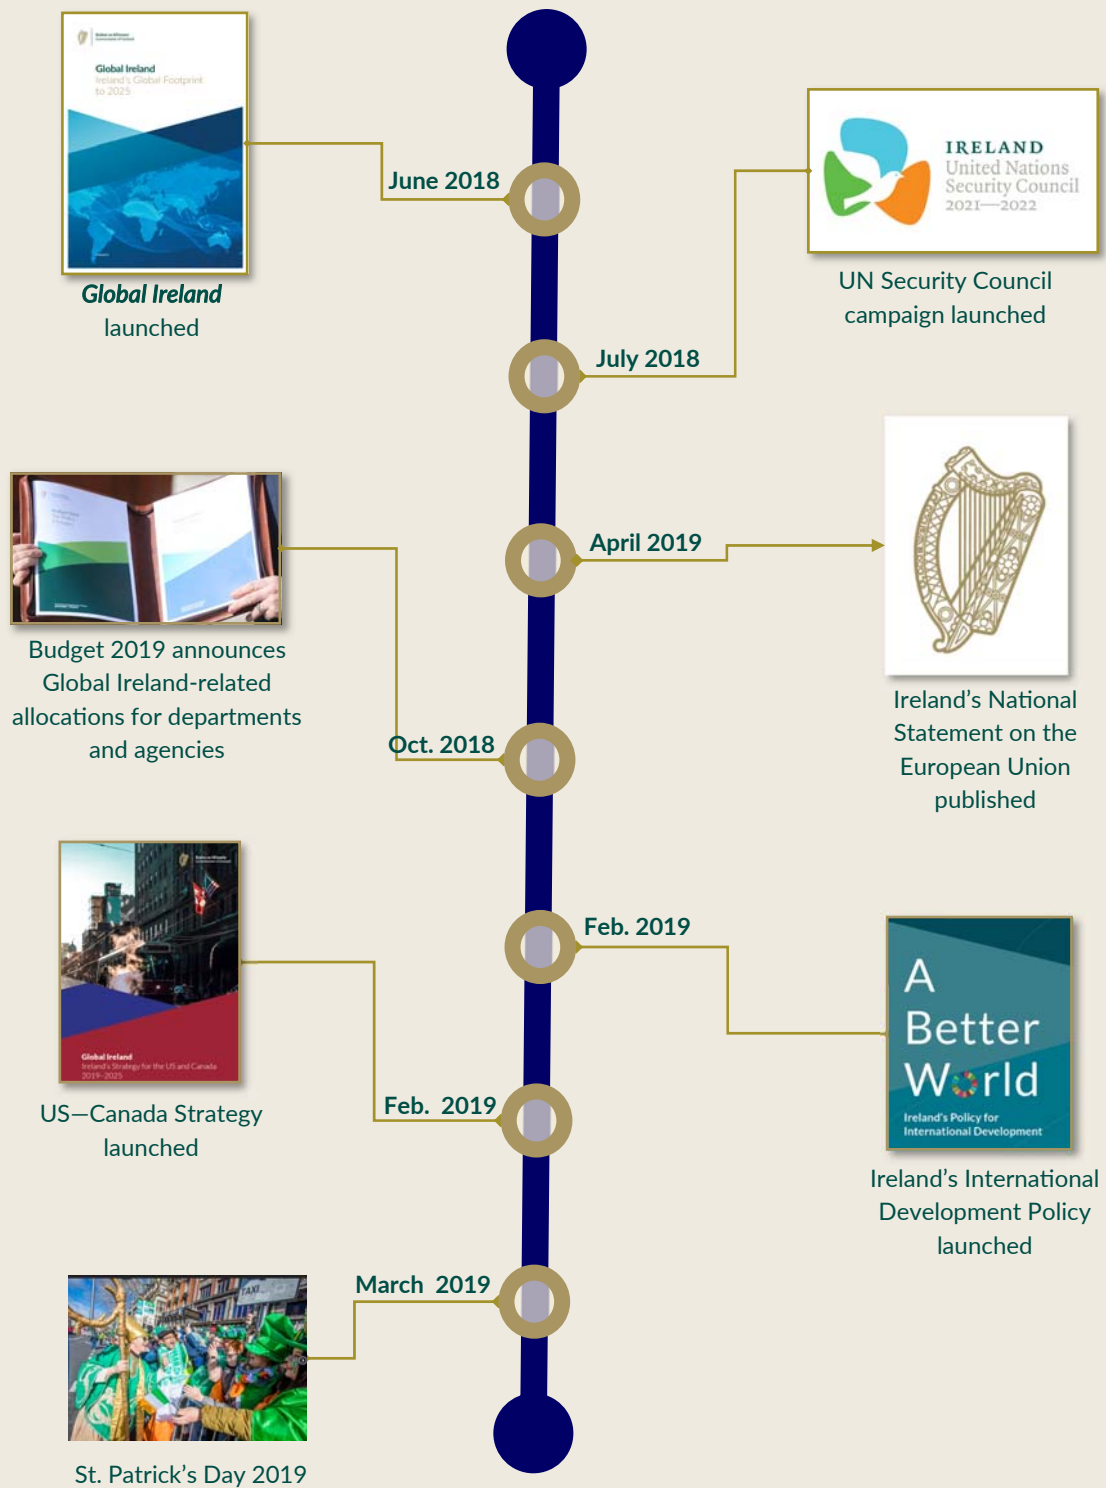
Global Ireland
Ireland's Global Footprint to 2025

June 2018

Global Ireland launched

IRELAND
United Nations
Security Council
2021—2022

UN Security Council campaign launched

July 2018

April 2019

Budget 2019 announces Global Ireland-related allocations for departments and agencies

Ireland's National Statement on the European Union published

Oct. 2018

Feb. 2019

Global Ireland
Ireland's Strategy for the US and Canada 2019–2025

A Better World
Ireland's Policy for International Development

US—Canada Strategy launched

Feb. 2019

Ireland's International Development Policy launched

March 2019

St. Patrick's Day 2019